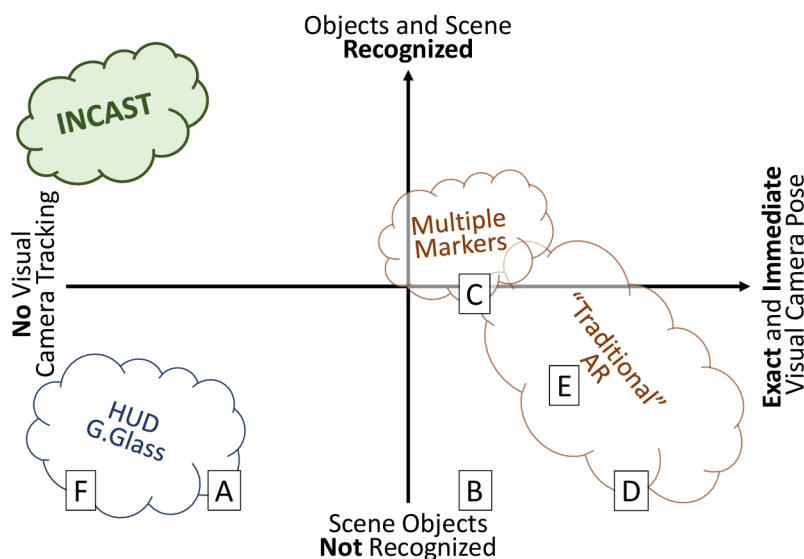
Objects and Scene
Recognized

INCAST

No Visual
Camera Tracking

Multiple
Markers

C

Exact and Immediate
Visual Camera Pose

"Traditional"
AR

E

HUD
G.Glass

F

A

B

D

Scene Objects
Not Recognized